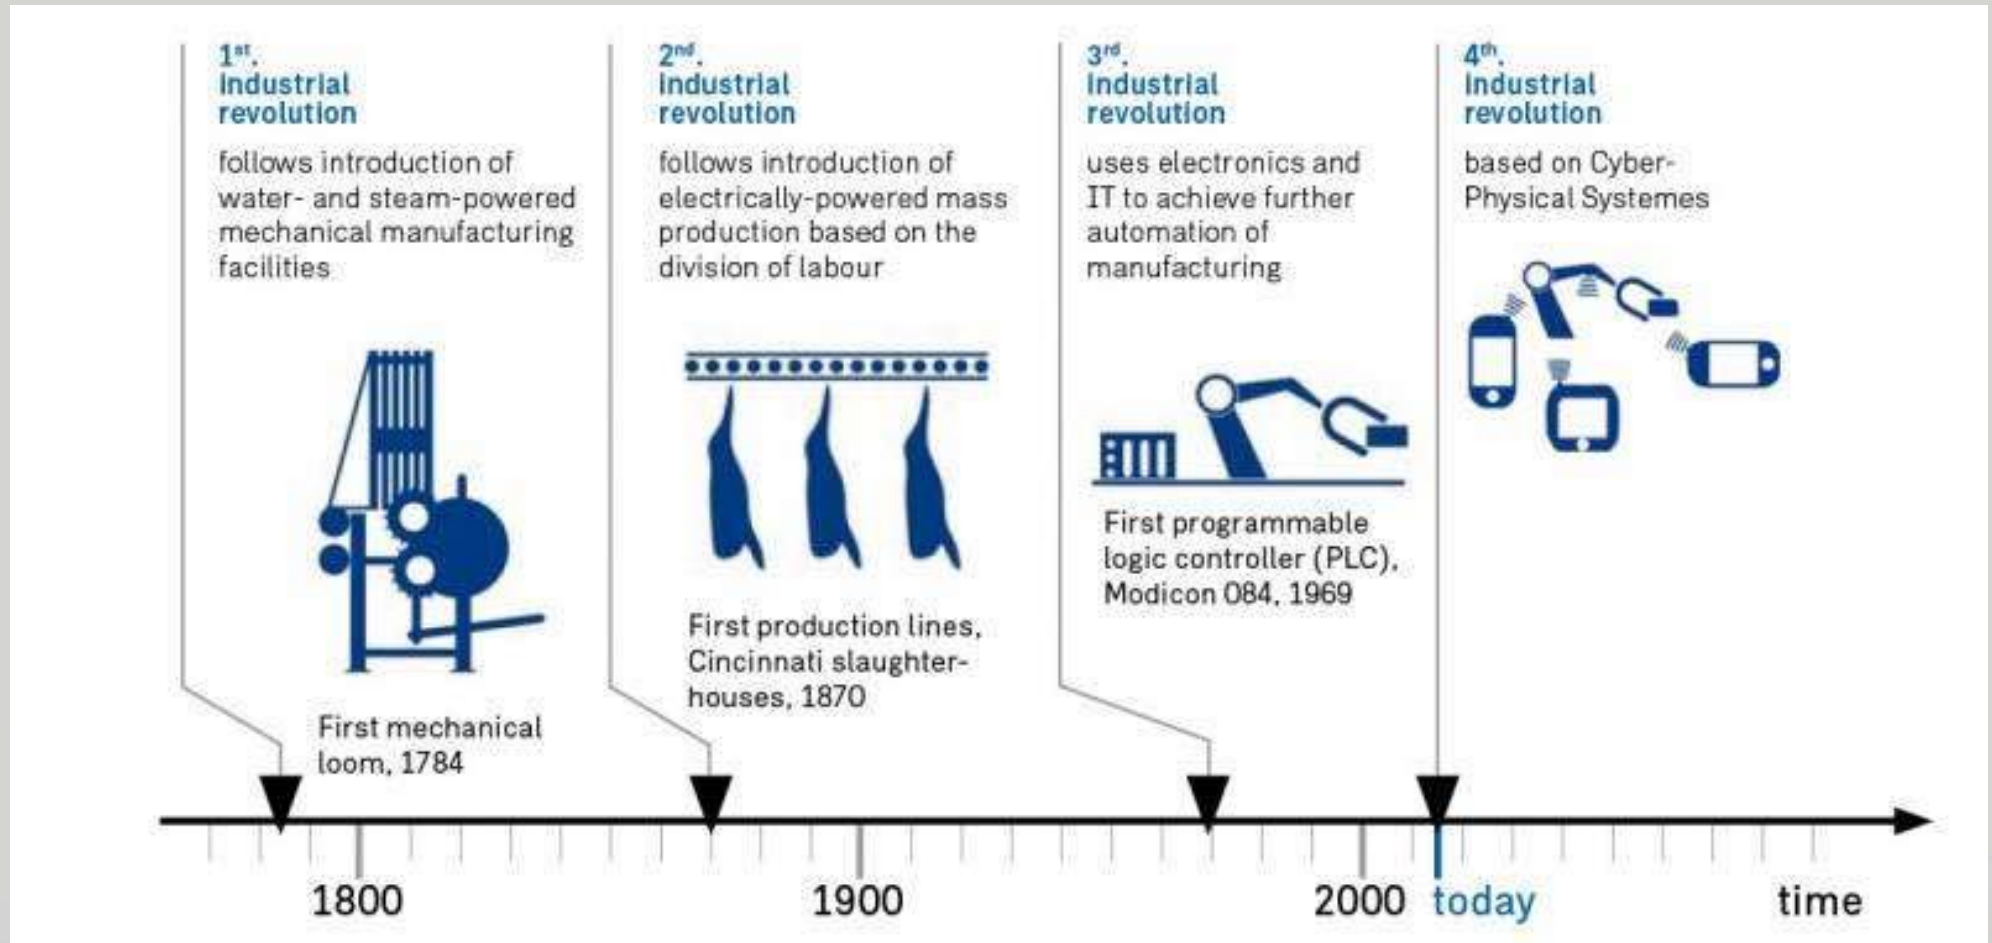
$1^{st}$. industrial revolution

follows introduction of water- and steam-powered mechanical manufacturing facilities

First mechanical loom, 1784

$2^{nd}$. industrial revolution

follows introduction of electrically-powered mass production based on the division of labour

First production lines, Cincinnati slaughter-houses, 1870

$3^{rd}$. industrial revolution

uses electronics and IT to achieve further automation of manufacturing

First programmable logic controller (PLC), Modicon 084, 1969

$4^{th}$. industrial revolution

based on Cyber-Physical Systemes

1800

1900

2000

today

time